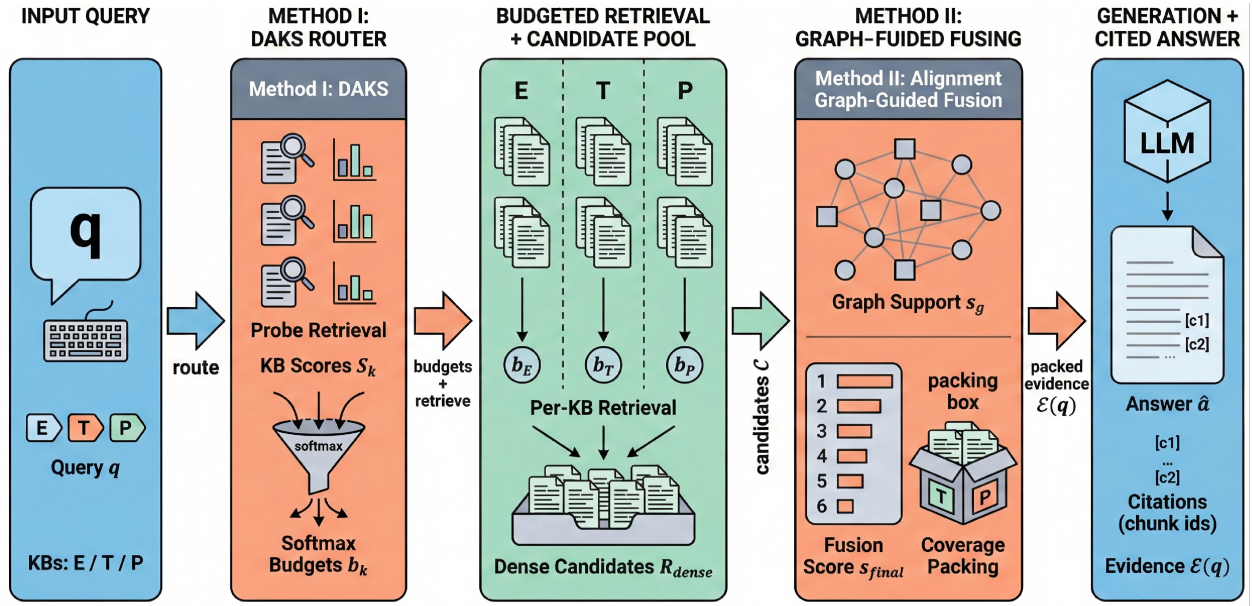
INPUT QUERY

q

E T P

Query $q$

KBs: E / T / P

route

METHOD I: DAKS ROUTER

Method I: DAKS

Probe Retrieval

KB Scores $S_k$

softmax

Softmax Budgets $b_k$

budgets + retrieve

BUDGETED RETRIEVAL + CANDIDATE POOL

E

T

P

$b_E$

$b_T$

$b_P$

Per-KB Retrieval

Dense Candidates $R_{dense}$

candidates $C$

METHOD II: GRAPH-FUIDED FUSING

Method II: Alignment Graph-Guided Fusion

Graph Support $s_g$

1
2
3
4
5
6

packing box

T P

Fusion Score $s_{final}$

Coverage Packing

packed evidence $\mathcal{E}(q)$

GENERATION + CITED ANSWER

LLM

[c1]
[c2]
...

Answer $\hat{a}$

[c1]
...
[c2]

Citations (chunk ids)

Evidence $\mathcal{E}(q)$